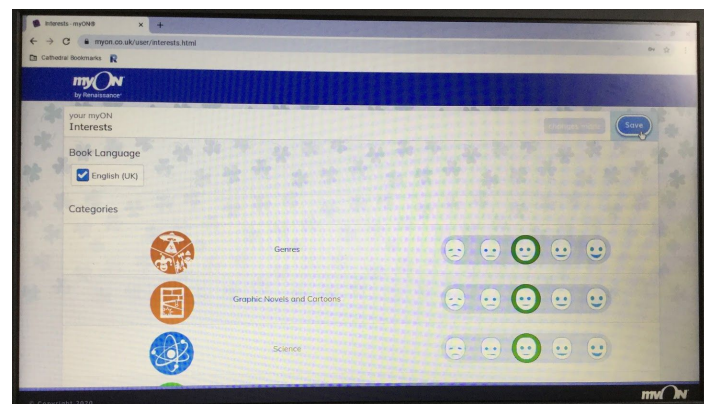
Interests - myON®
myon.co.uk/user/interests.html
Cathedral Bookmarks

myON by Renaissance

your myON
Interests

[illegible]

Save

Book Language

English (UK)

Categories

Genres

Graphic Novels and Cartoons

Science

© Copyright 2020

myON